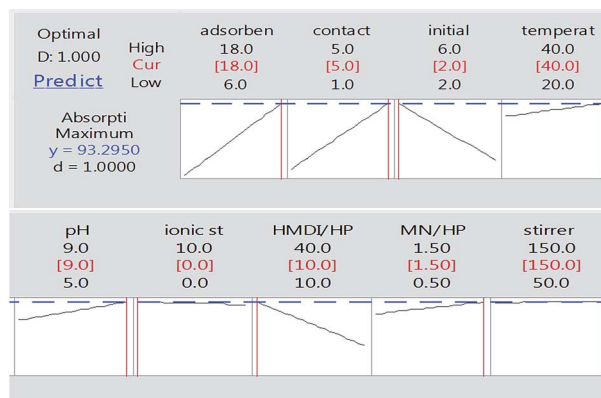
Optimal
D: 1.000
Predict

High
Cur
Low

adsorben
18.0
[18.0]
6.0

contact
5.0
[5.0]
1.0

initial
6.0
[2.0]
2.0

temperat
40.0
[40.0]
20.0

Absorpti
Maximum
y = 93.2950
d = 1.0000

pH
9.0
[9.0]
5.0

ionic st
10.0
[0.0]
0.0

HMDI/HP
40.0
[10.0]
10.0

MN/HP
1.50
[1.50]
0.50

stirrer
150.0
[150.0]
50.0